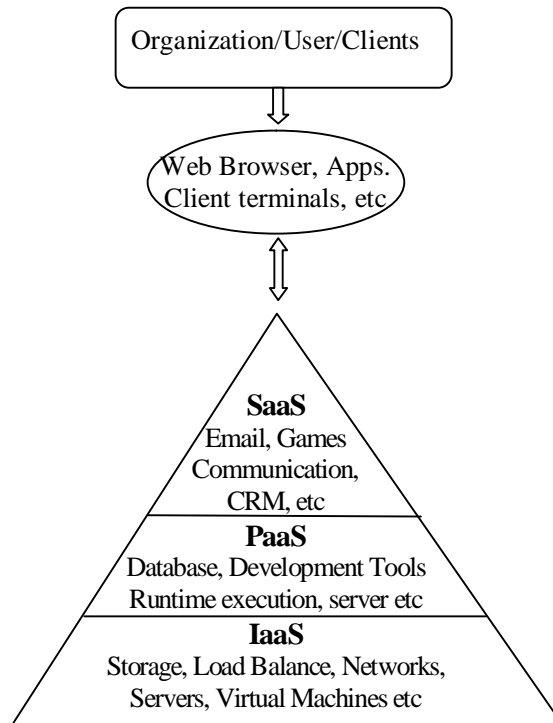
Organization/User/Clients

Web Browser, Apps. Client terminals, etc

SaaS
Email, Games
Communication,
CRM, etc

PaaS
Database, Development Tools
Runtime execution, server etc

IaaS
Storage, Load Balance, Networks,
Servers, Virtual Machines etc